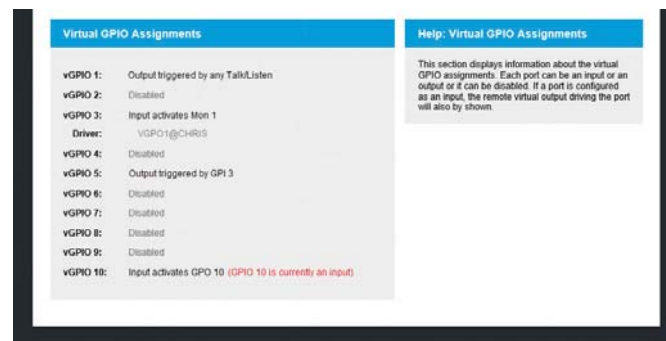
Virtual GPIO Assignments

vGPIO 1: Output triggered by any Talk/Listen
vGPIO 2: Disabled
vGPIO 3: Input activates Mon 1
Driver: VGPO1@CHRIS
vGPIO 4: Disabled
vGPIO 5: Output triggered by GPI 3
vGPIO 6: Disabled
vGPIO 7: Disabled
vGPIO 8: Disabled
vGPIO 9: Disabled
vGPIO 10: Input activates GPO 10 (GPIO 10 is currently an input)

Help: Virtual GPIO Assignments

This section displays information about the virtual GPIO assignments. Each port can be an input or an output or it can be disabled. If a port is configured as an input, the remote virtual output driving the port will also by shown.